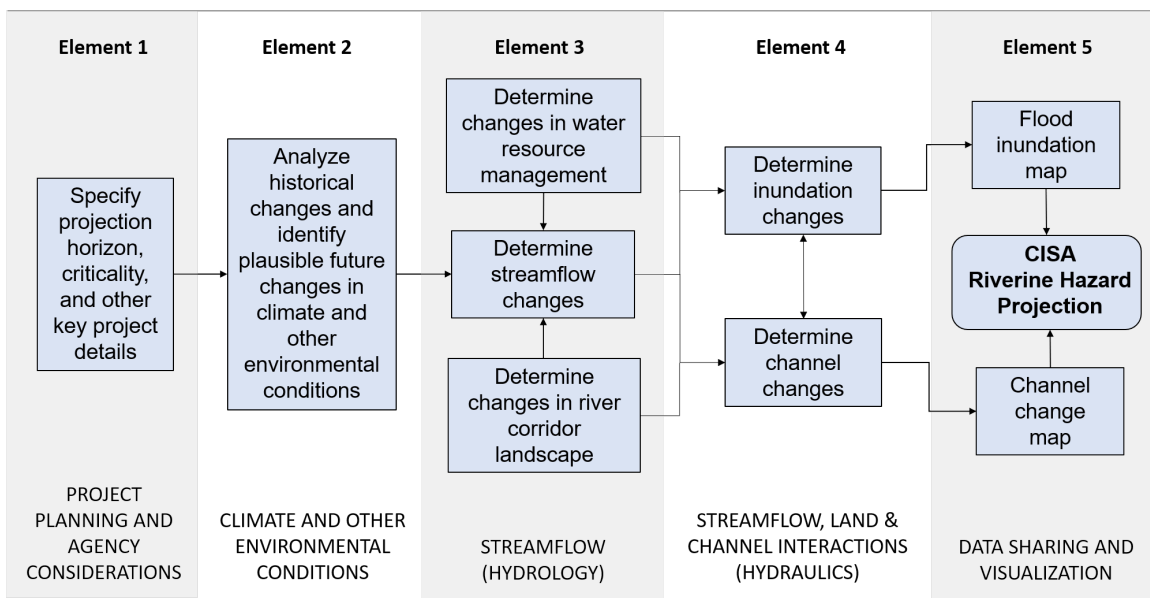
Element 1

Specify projection horizon, criticality, and other key project details

PROJECT PLANNING AND AGENCY CONSIDERATIONS

Element 2

Analyze historical changes and identify plausible future changes in climate and other environmental conditions

CLIMATE AND OTHER ENVIRONMENTAL CONDITIONS

Element 3

Determine changes in water resource management

Determine streamflow changes

Determine changes in river corridor landscape

STREAMFLOW (HYDROLOGY)

Element 4

Determine inundation changes

Determine channel changes

STREAMFLOW, LAND & CHANNEL INTERACTIONS (HYDRAULICS)

Element 5

Flood inundation map

CISA Riverine Hazard Projection

Channel change map

DATA SHARING AND VISUALIZATION